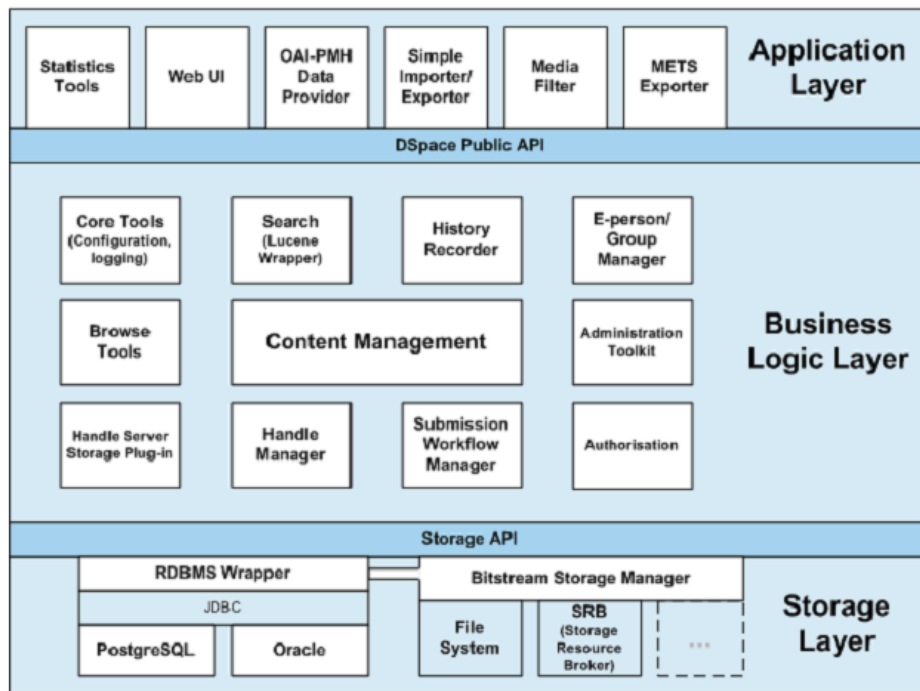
Statistics Tools

Web UI

OAI-PMH Data Provider

Simple Importer/ Exporter

Media Filter

METS Exporter

Application Layer

DSpace Public API

Core Tools (Configuration, logging)

Search (Lucene Wrapper)

History Recorder

E-person/ Group Manager

Browse Tools

Content Management

Administration Toolkit

Business Logic Layer

Handle Server Storage Plug-in

Handle Manager

Submission Workflow Manager

Authorisation

Storage API

RDBMS Wrapper

JDBC

PostgreSQL

Oracle

Bitstream Storage Manager

File System

SRB (Storage Resource Broker)

...

Storage Layer